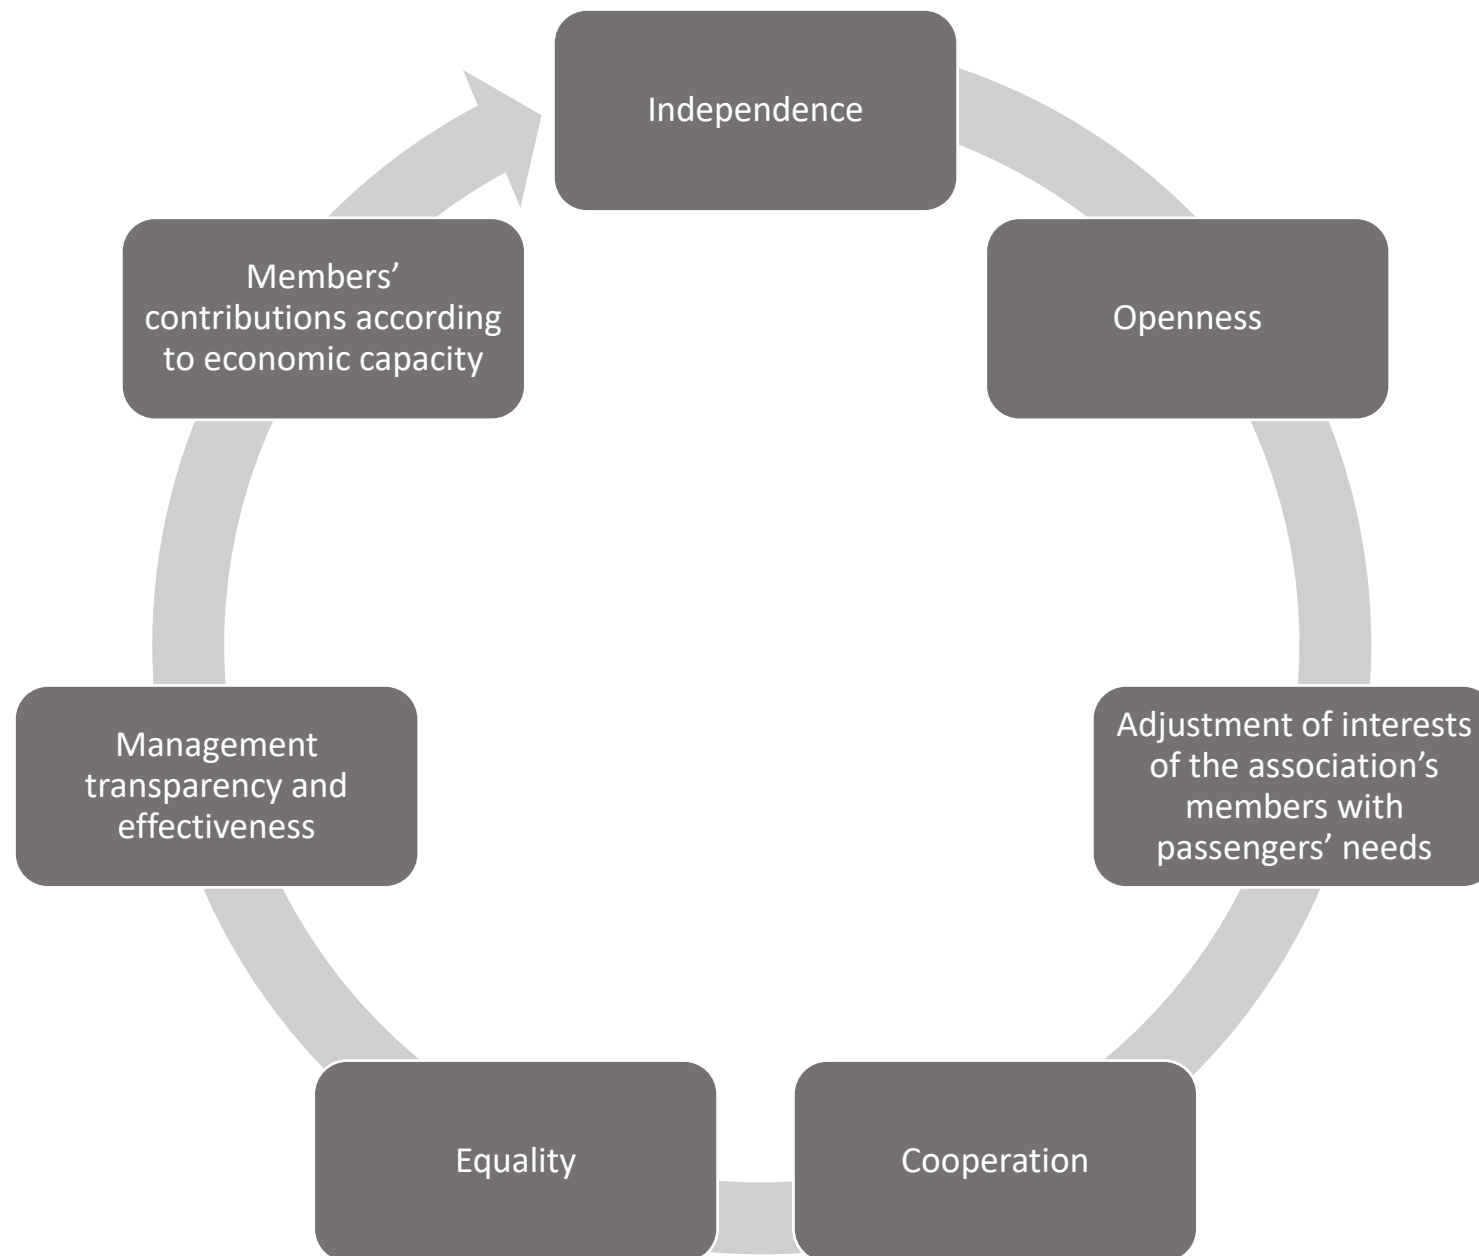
Independence

Openness

Adjustment of interests of the association’s members with passengers’ needs

Cooperation

Equality

Management transparency and effectiveness

Members’ contributions according to economic capacity